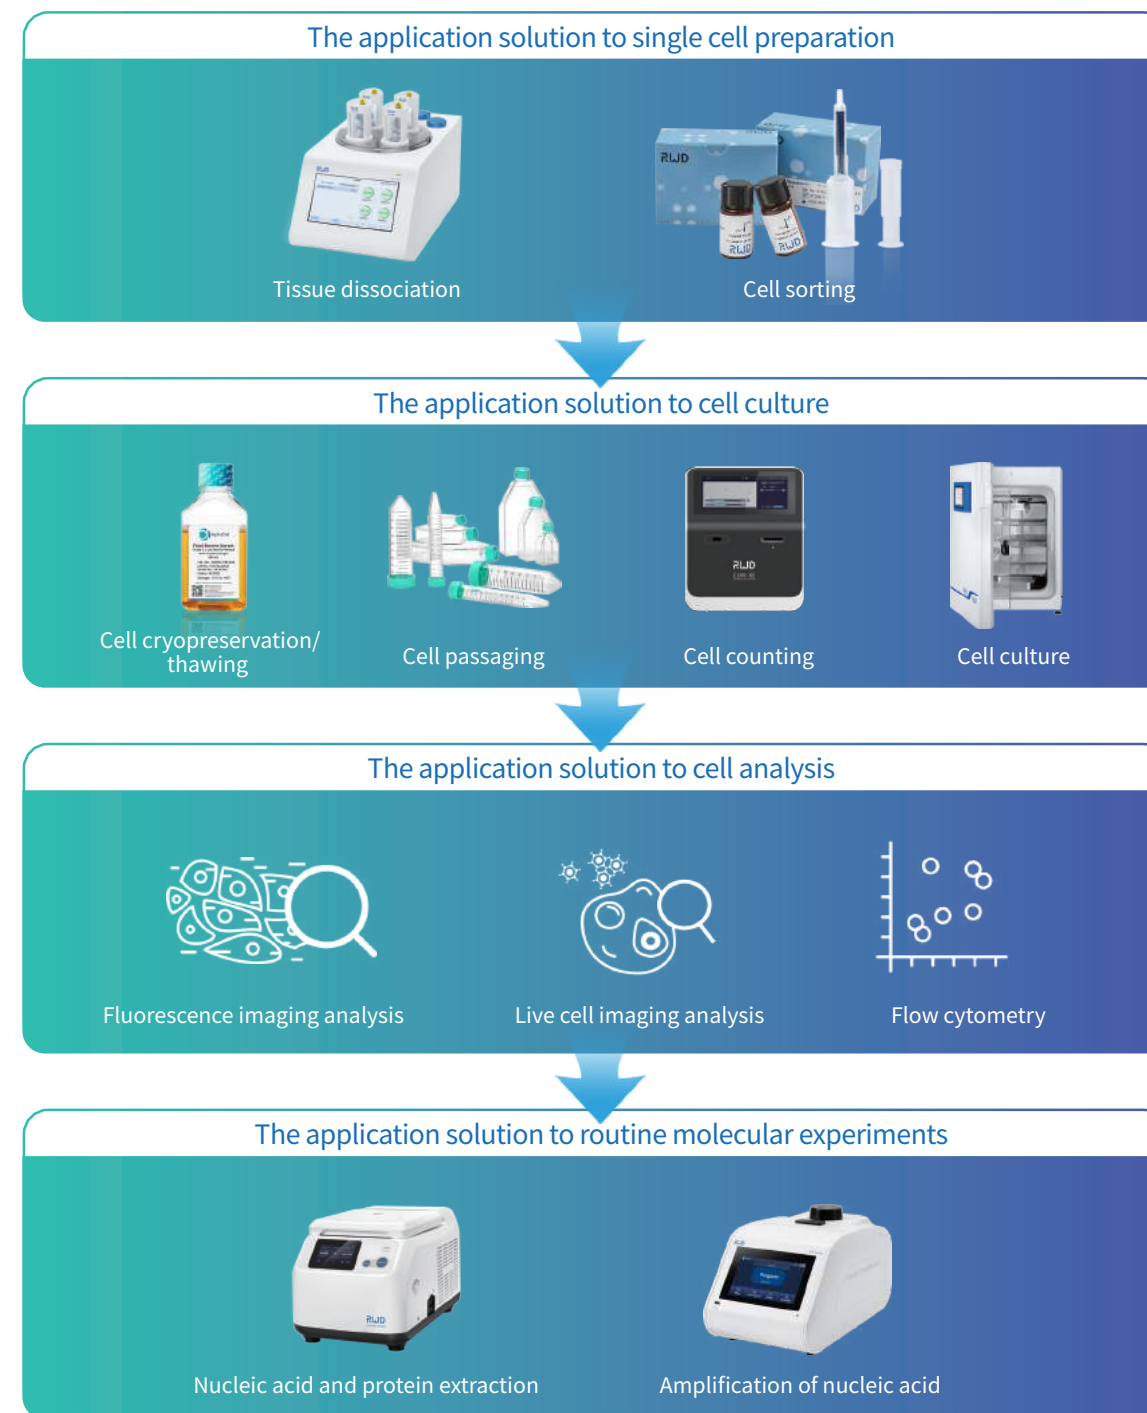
The application solution to single cell preparation

RWD

Tissue dissociation

Cell sorting

The application solution to cell culture

Cell cryopreservation/ thawing

Cell passaging

RWD

Cell counting

Cell culture

The application solution to cell analysis

Fluorescence imaging analysis

Live cell imaging analysis

Flow cytometry

The application solution to routine molecular experiments

RWD

Nucleic acid and protein extraction

Amplification of nucleic acid